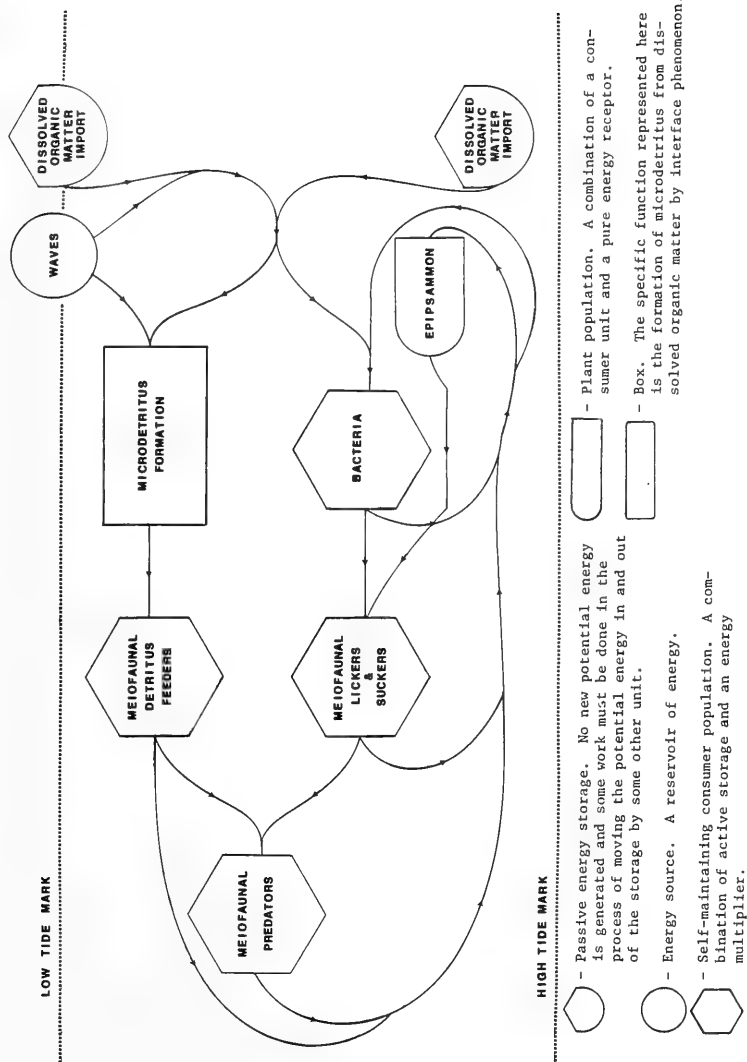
LOW TIDE MARK

HIGH TIDE MARK

WAVES

DISSOLVED ORGANIC MATTER IMPORT

DISSOLVED ORGANIC MATTER IMPORT

MICRODETRITUS FORMATION

EPIPSAMMON

BACTERIA

MEIOFAUNAL DETRITUS FEEDERS

MEIOFAUNAL LICKERS & SUCKERS

MEIOFAUNAL PREDATORS

- Passive energy storage. No new potential energy is generated and some work must be done in the process of moving the potential energy in and out of the storage by some other unit.

- Energy source. A reservoir of energy.

- Self-maintaining consumer population. A combination of active storage and an energy multiplier.

- Plant population. A combination of a consumer unit and a pure energy receptor.

- Box. The specific function represented here is the formation of microdetritus from dissolved organic matter by interface phenomenon